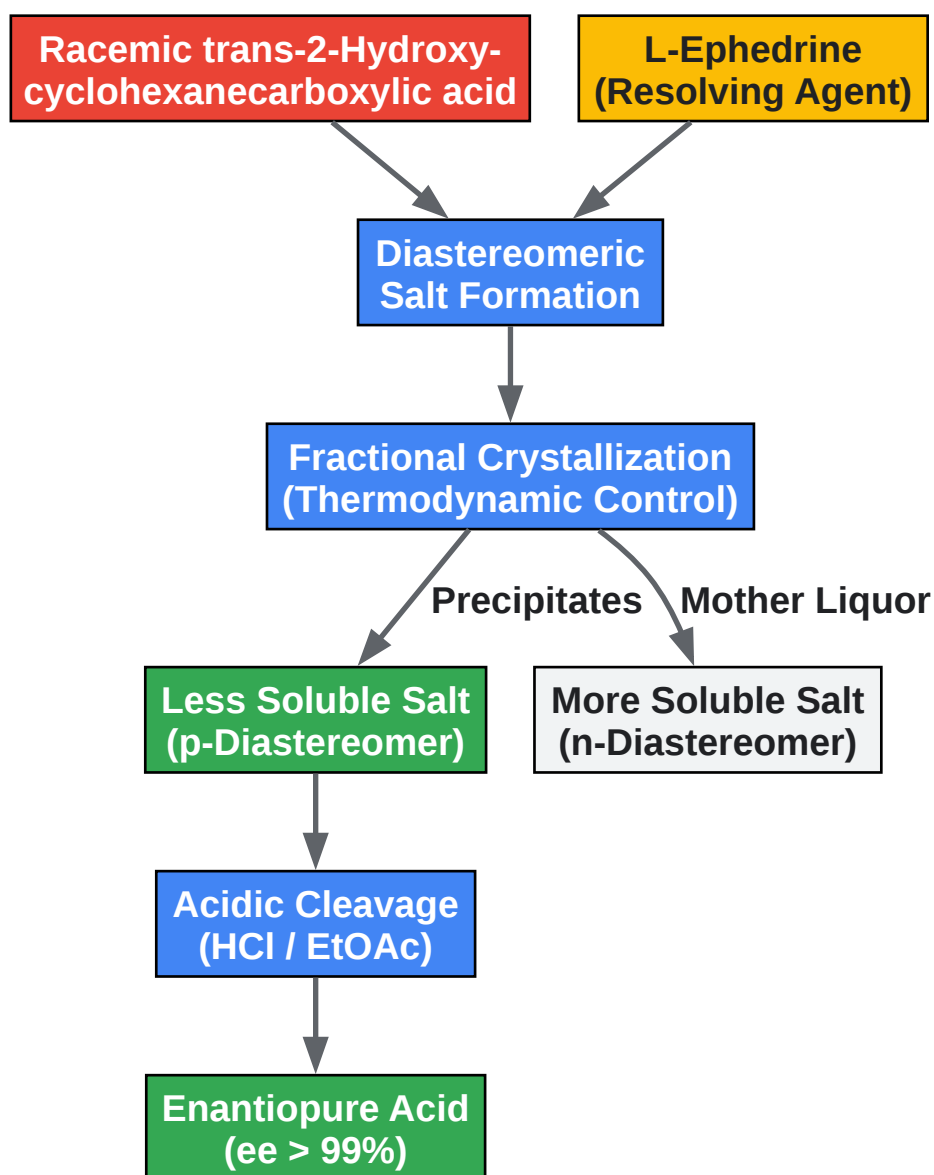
Racemic trans-2-Hydroxycyclohexanecarboxylic acid

L-Ephedrine
(Resolving Agent)

Diastereomeric
Salt Formation

Fractional Crystallization
(Thermodynamic Control)

Precipitates

Mother Liquor

Less Soluble Salt
(p-Diastereomer)

More Soluble Salt
(n-Diastereomer)

Acidic Cleavage
(HCl / EtOAc)

Enantiopure Acid
(ee > 99%)